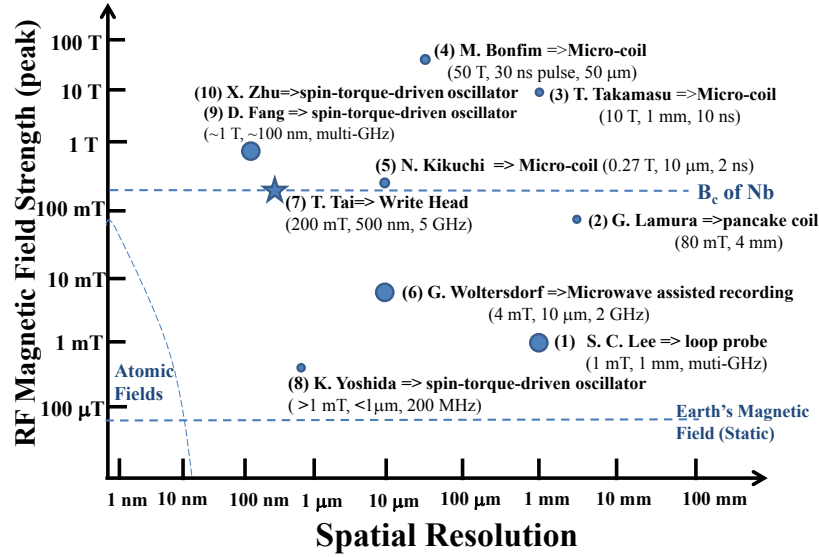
RF Magnetic Field Strength (peak)

100 T
10 T
1 T
100 mT
10 mT
1 mT
100 μT

(4) M. Bonfim =>Micro-coil
(50 T, 30 ns pulse, 50 μm)

(10) X. Zhu=>spin-torque-driven oscillator
(9) D. Fang => spin-torque-driven oscillator
(~1 T, ~100 nm, multi-GHz)

(3) T. Takamasu =>Micro-coil
(10 T, 1 mm, 10 ns)

(5) N. Kikuchi => Micro-coil (0.27 T, 10 μm, 2 ns)

$B_c$ of Nb

(7) T. Tai=> Write Head
(200 mT, 500 nm, 5 GHz)

(2) G. Lamura =>pancake coil
(80 mT, 4 mm)

(6) G. Woltersdorf =>Microwave assisted recording
(4 mT, 10 μm, 2 GHz)

(1) S. C. Lee => loop probe
(1 mT, 1 mm, muti-GHz)

Atomic Fields

(8) K. Yoshida => spin-torque-driven oscillator
( >1 mT, <1μm, 200 MHz)

Earth's Magnetic Field (Static)

1 nm 10 nm 100 nm 1 μm 10 μm 100 μm 1 mm 10 mm 100 mm

Spatial Resolution